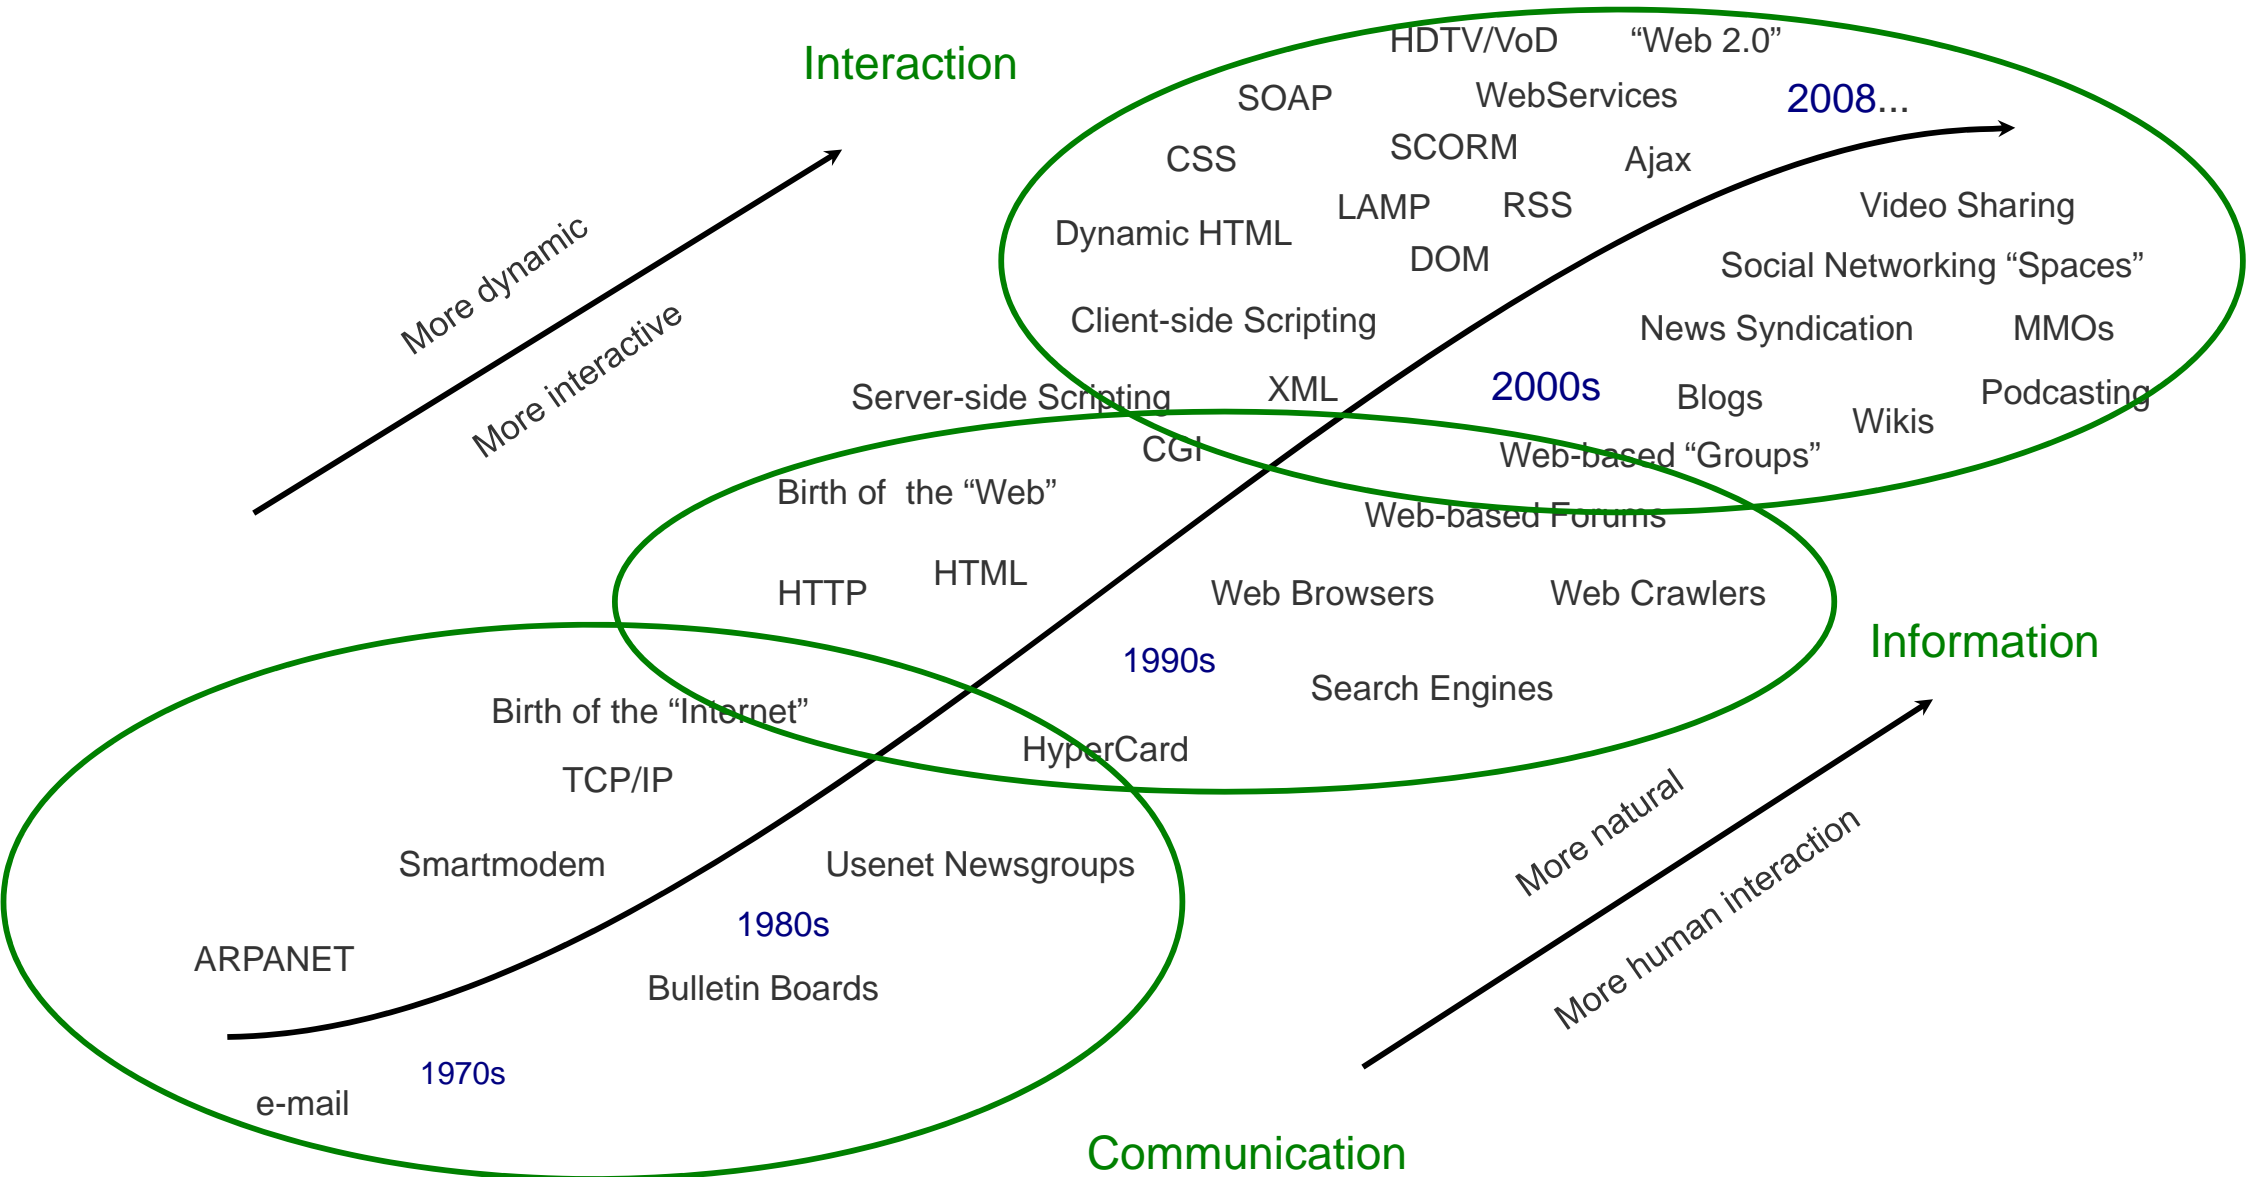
Interaction

HDTV/VoD "Web 2.0"

SOAP WebServices 2008...

CSS SCORM Ajax

LAMP RSS Video Sharing

Dynamic HTML DOM

Social Networking "Spaces"

Client-side Scripting News Syndication MMOs

More dynamic

More interactive

Server-side Scripting XML 2000s Blogs Wikis Podcasting

CGI Web-based "Groups"

Birth of the "Web"

Web-based Forums

HTTP HTML Web Browsers Web Crawlers

Information

1990s

Search Engines

Birth of the "Internet"

HyperCard

TCP/IP

More natural

Smartmodem Usenet Newsgroups

More human interaction

1980s

ARPANET

Bulletin Boards

1970s

e-mail

Communication